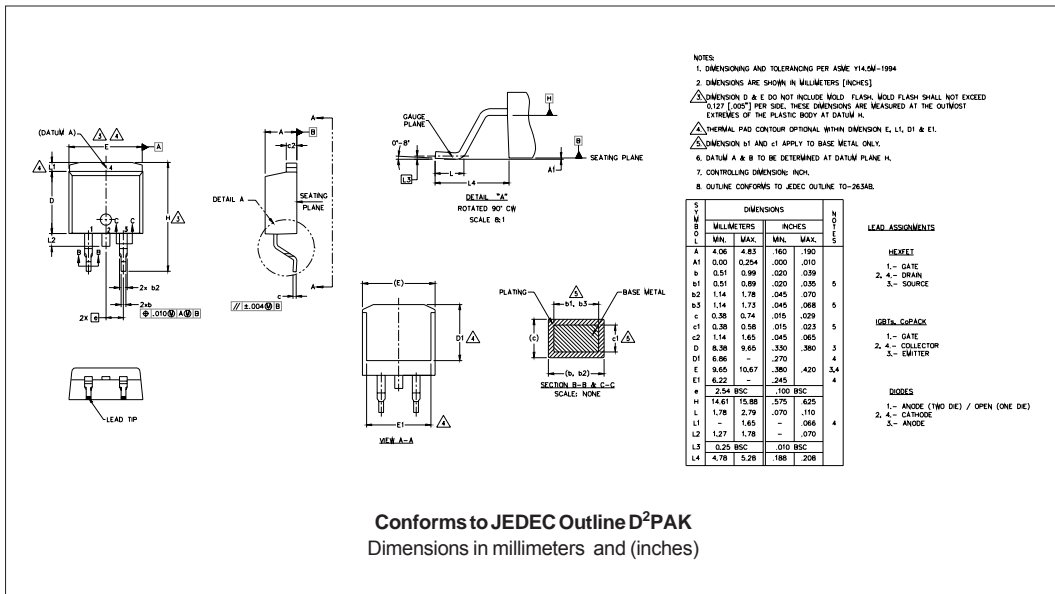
NOTES:
1. DIMENSIONING AND TOLERANCING PER ASME Y14.5M-1994
2. DIMENSIONS ARE SHOWN IN MILLIMETERS [INCHES]
3 DIMENSION D & E DO NOT INCLUDE MOLD FLASH. MOLD FLASH SHALL NOT EXCEED 0.127 [.005"] PER SIDE. THESE DIMENSIONS ARE MEASURED AT THE OUTMOST EXTREMES OF THE PLASTIC BODY AT DATUM H.
4 THERMAL PAD CONTOUR OPTIONAL WITHIN DIMENSION E, L1, D1 & E1.
5 DIMENSION b1 AND c1 APPLY TO BASE METAL ONLY.
6. DATUM A & B TO BE DETERMINED AT DATUM PLANE H.
7. CONTROLLING DIMENSION: INCH.
8. OUTLINE CONFORMS TO JEDEC OUTLINE TO-263AB.

(DATUM A) 3 4
E
A
4 L1
D
H 3
L2
B
2x b2
2xb
2x e
.010 A B
DETAIL A
A
B
c2
SEATING PLANE
c
// ±.004 B
A
GAUGE PLANE
0°-8°
L3
L
L4
H
B
SEATING PLANE
A1
DETAIL "A"
ROTATED 90° CW
SCALE 8:1
LEAD TIP
(E)
D1 4
E1
VIEW A-A
PLATING
b1, b3
5
BASE METAL
(c)
c1 5
(b, b2)
SECTION B-B & C-C
SCALE: NONE

| SYMBOL | MILLIMETERS MIN. | MILLIMETERS MAX. | INCHES MIN. | INCHES MAX. | NOTES |
|---|---|---|---|---|---|
| A | 4.06 | 4.83 | .160 | .190 | |
| A1 | 0.00 | 0.254 | .000 | .010 | |
| b | 0.51 | 0.99 | .020 | .039 | |
| b1 | 0.51 | 0.89 | .020 | .035 | 5 |
| b2 | 1.14 | 1.78 | .045 | .070 | |
| b3 | 1.14 | 1.73 | .045 | .068 | 5 |
| c | 0.38 | 0.74 | .015 | .029 | |
| c1 | 0.38 | 0.58 | .015 | .023 | 5 |
| c2 | 1.14 | 1.65 | .045 | .065 | |
| D | 8.38 | 9.65 | .330 | .380 | 3 |
| D1 | 6.86 | - | .270 | | 4 |
| E | 9.65 | 10.67 | .380 | .420 | 3,4 |
| E1 | 6.22 | - | .245 | | 4 |
| e | 2.54 BSC | | .100 BSC | | |
| H | 14.61 | 15.88 | .575 | .625 | |
| L | 1.78 | 2.79 | .070 | .110 | |
| L1 | - | 1.65 | - | .066 | 4 |
| L2 | 1.27 | 1.78 | - | .070 | |
| L3 | 0.25 BSC | | .010 BSC | | |
| L4 | 4.78 | 5.28 | .188 | .208 | |

LEAD ASSIGNMENTS

HEXFET
1.- GATE
2, 4.- DRAIN
3.- SOURCE

IGBTs, CoPACK
1.- GATE
2, 4.- COLLECTOR
3.- EMITTER

DIODES
1.- ANODE (TWO DIE) / OPEN (ONE DIE)
2, 4.- CATHODE
3.- ANODE

Conforms to JEDEC Outline D$^2$PAK
Dimensions in millimeters and (inches)